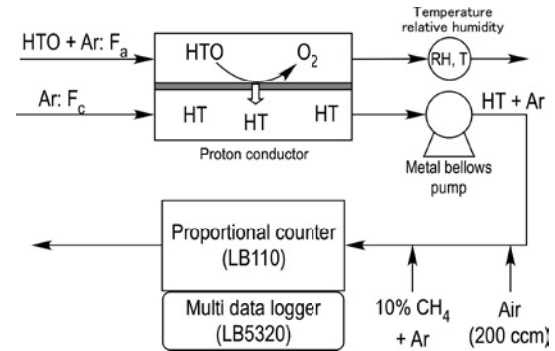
HTO + Ar: $F_a$

HTO

$O_2$

Temperature relative humidity

RH, T

Ar: $F_c$

HT

HT

HT

HT + Ar

Proton conductor

Metal bellows pump

Proportional counter (LB110)

Multi data logger (LB5320)

10% $CH_4$ + Ar

Air (200 ccm)